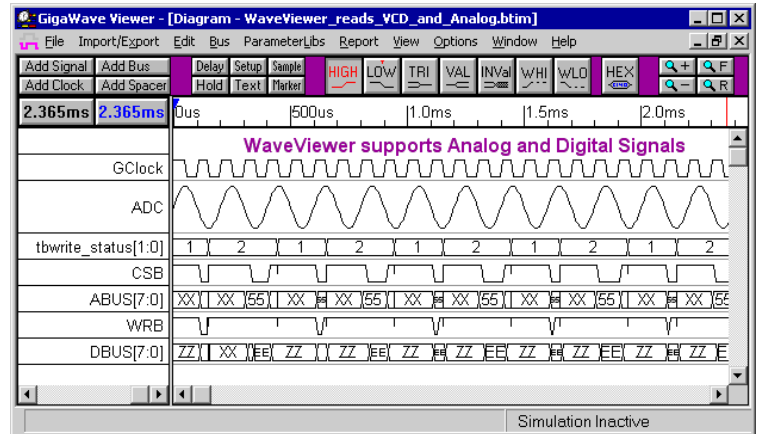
GigaWave Viewer - [Diagram - WaveViewer_reads_VCD_and_Analog.btim]

File Import/Export Edit Bus ParameterLibs Report View Options Window Help

Add Signal Add Bus Add Clock Add Spacer Delay Setup Sample Hold Text Marker HIGH LOW TRI VAL INVal WHI WLO HEX

2.365ms 2.365ms 0us 500us 1.0ms 1.5ms 2.0ms

WaveViewer supports Analog and Digital Signals

GClock

ADC

tbwrite_status[1:0] 1 2 1 2 1 2 1 2 1 2

CSB

ABUS[7:0] XX XX 55 XX 55 XX XX 55 XX 55 XX XX 55 XX 55 XX XX 55

WRB

DBUS[7:0] ZZ XX EE ZZ ZZ EE ZZ EE ZZ EE ZZ EE ZZ EE ZZ EE ZZ EE ZZ E

Simulation Inactive